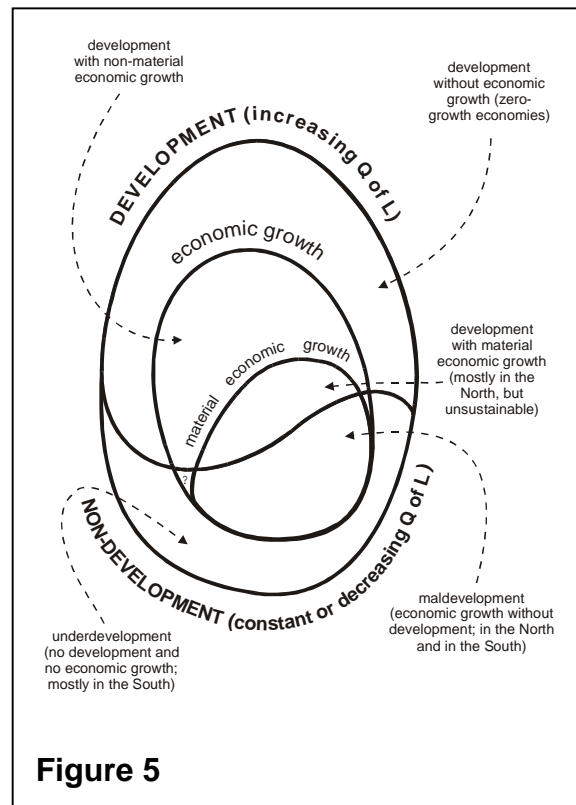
development with non-material economic growth

development without economic growth (zero-growth economies)

DEVELOPMENT (increasing Q of L)

economic growth

material economic growth

development with material economic growth (mostly in the North, but unsustainable)

?

NON-DEVELOPMENT (constant or decreasing Q of L)

maldevelopment (economic growth without development; in the North and in the South)

underdevelopment (no development and no economic growth; mostly in the South)

Figure 5